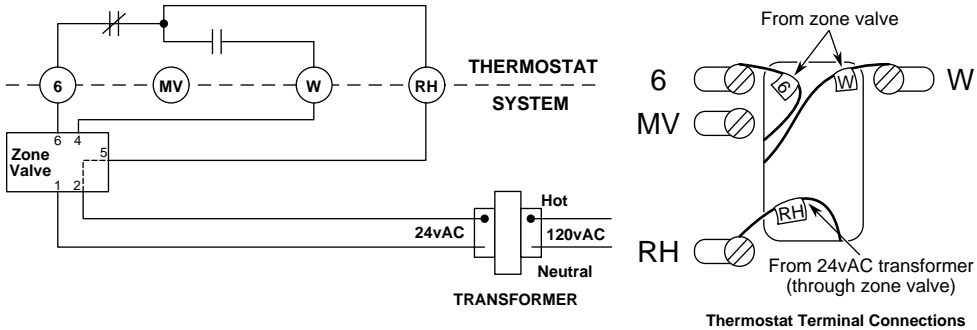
6

MV

W

RH

THERMOSTAT

SYSTEM

6 4

5

Zone Valve

1 2

Hot

24vAC

120vAC

Neutral

TRANSFORMER

From zone valve

6

6

W

W

MV

RH

RH

From 24vAC transformer (through zone valve)

Thermostat Terminal Connections